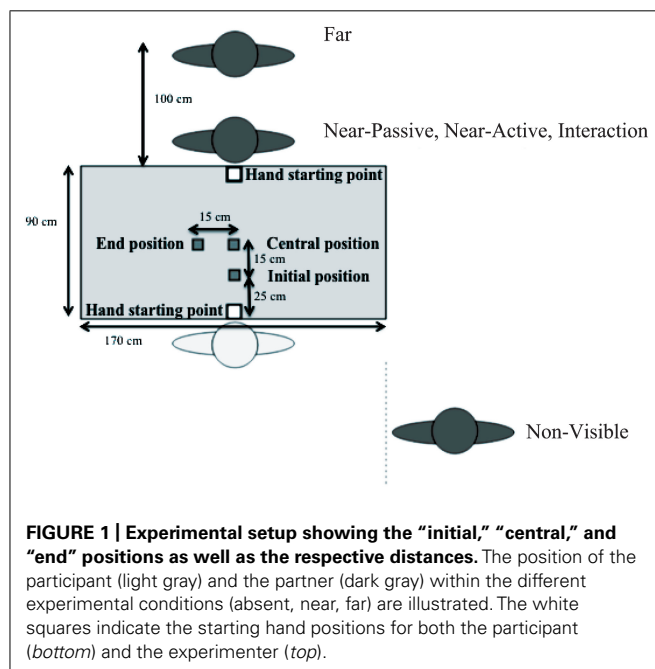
Far

100 cm

Near-Passive, Near-Active, Interaction

Hand starting point

90 cm

15 cm

End position

Central position

15 cm

Initial position

25 cm

Hand starting point

170 cm

Non-Visible

**FIGURE 1 | Experimental setup showing the "initial," "central," and "end" positions as well as the respective distances.** The position of the participant (light gray) and the partner (dark gray) within the different experimental conditions (absent, near, far) are illustrated. The white squares indicate the starting hand positions for both the participant (*bottom*) and the experimenter (*top*).